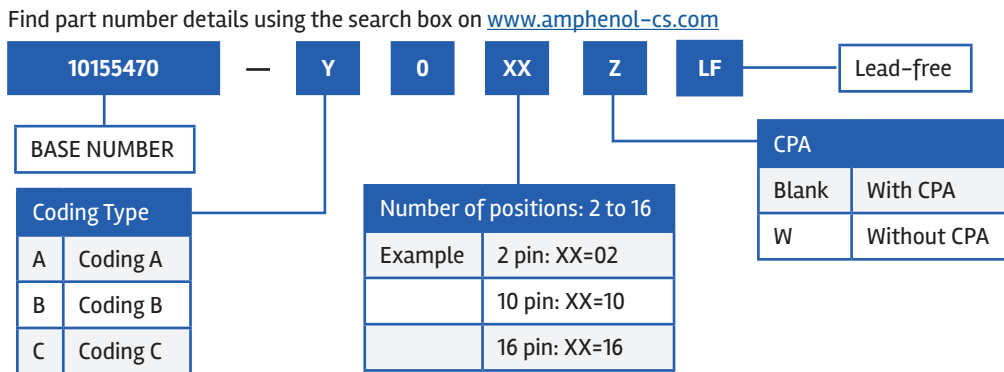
Find part number details using the search box on www.amphenol-cs.com

10155470 — Y 0 XX Z LF

Lead-free

BASE NUMBER

| Coding Type | |
|---|---|
| A | Coding A |
| B | Coding B |
| C | Coding C |

| Number of positions: 2 to 16 | |
|---|---|
| Example | 2 pin: XX=02 |
| | 10 pin: XX=10 |
| | 16 pin: XX=16 |

| CPA | |
|---|---|
| Blank | With CPA |
| W | Without CPA |